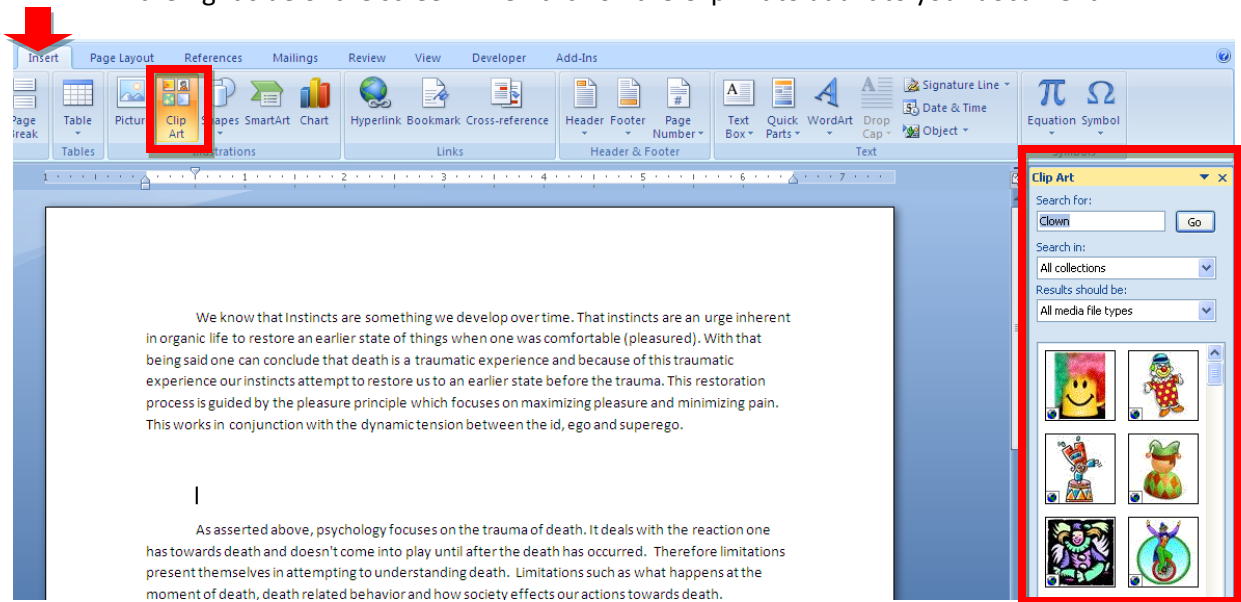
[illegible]

Insert Page Layout References Mailings Review View Developer Add-Ins

Page Break Table Picture Clip Art Shapes SmartArt Chart Hyperlink Bookmark Cross-reference Header Footer Page Number Text Box Quick Parts WordArt Drop Cap Signature Line Date & Time Object Equation Symbol

Tables Illustrations Links Header & Footer Text Symbols

1 2 3 4 5 6 7

We know that Instincts are something we develop over time. That instincts are an urge inherent in organic life to restore an earlier state of things when one was comfortable (pleasured). With that being said one can conclude that death is a traumatic experience and because of this traumatic experience our instincts attempt to restore us to an earlier state before the trauma. This restoration process is guided by the pleasure principle which focuses on maximizing pleasure and minimizing pain. This works in conjunction with the dynamic tension between the id, ego and superego.

As asserted above, psychology focuses on the trauma of death. It deals with the reaction one has towards death and doesn't come into play until after the death has occurred. Therefore limitations present themselves in attempting to understanding death. Limitations such as what happens at the moment of death, death related behavior and how society effects our actions towards death.

Clip Art
Search for:
Clown
Go
Search in:
All collections
Results should be:
All media file types